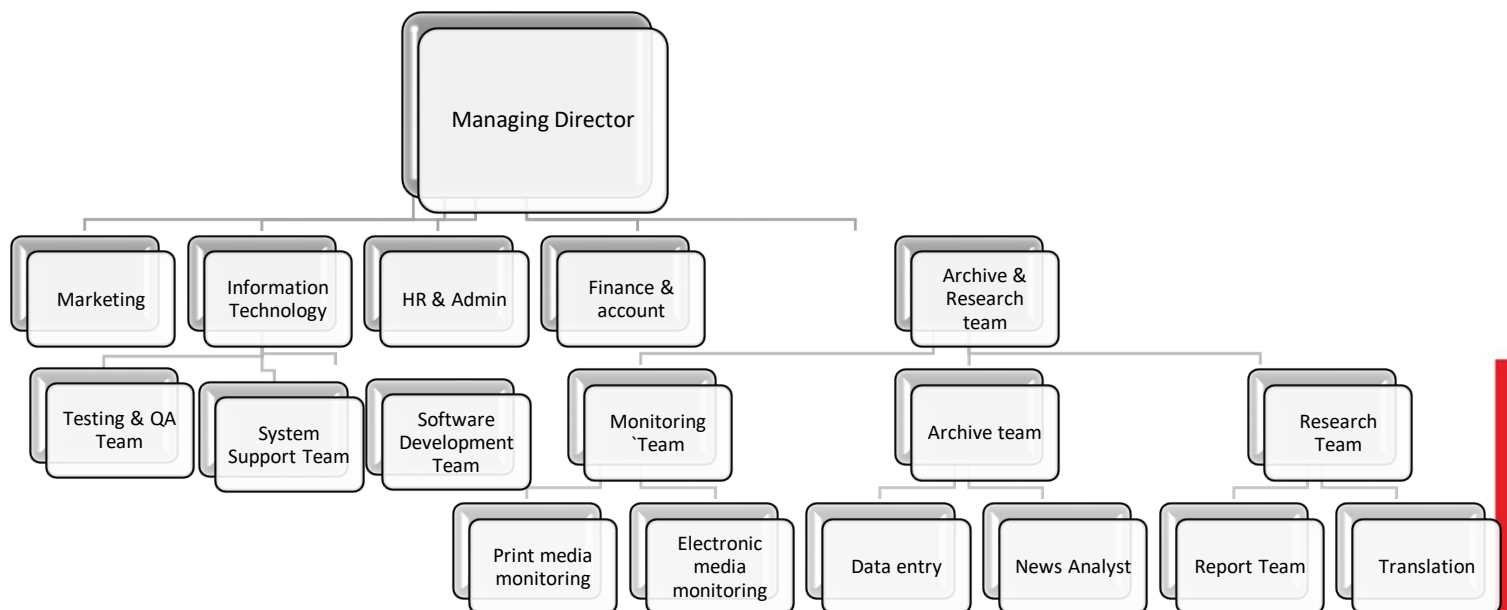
Managing Director

Marketing

Information Technology

HR & Admin

Finance & account

Archive & Research team

Testing & QA Team

System Support Team

Software Development Team

Monitoring `Team

Archive team

Research Team

Print media monitoring

Electronic media monitoring

Data entry

News Analyst

Report Team

Translation